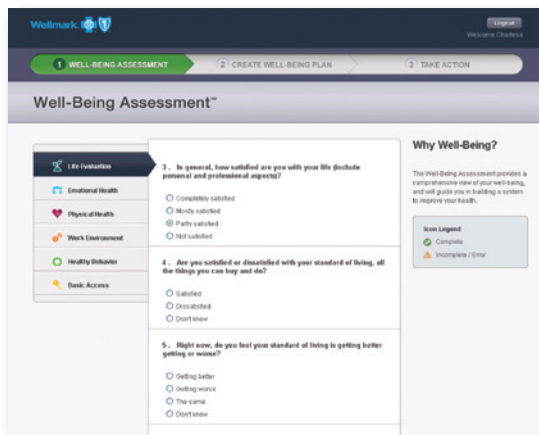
Wellmark

Logout
Welcome Chelsea

1 WELL-BEING ASSESSMENT
2 CREATE WELL-BEING PLAN
3 TAKE ACTION

Well-Being Assessment™

Life Evaluation
Emotional Health
Physical Health
Work Environment
Healthy Behavior
Basic Access

3. In general, how satisfied are you with your life (include personal and professional aspects)?

Completely satisfied
Mostly satisfied
Partly satisfied
Not satisfied

4. Are you satisfied or dissatisfied with your standard of living, all the things you can buy and do?

Satisfied
Dissatisfied
Don't know

5. Right now, do you feel your standard of living is getting better or getting worse?

Getting better
Getting worse
The same
Don't know

Why Well-Being?

The Well-Being Assessment provides a comprehensive view of your well-being, and will guide you in building a system to improve your health.

Icon Legend
Complete
Incomplete / Error